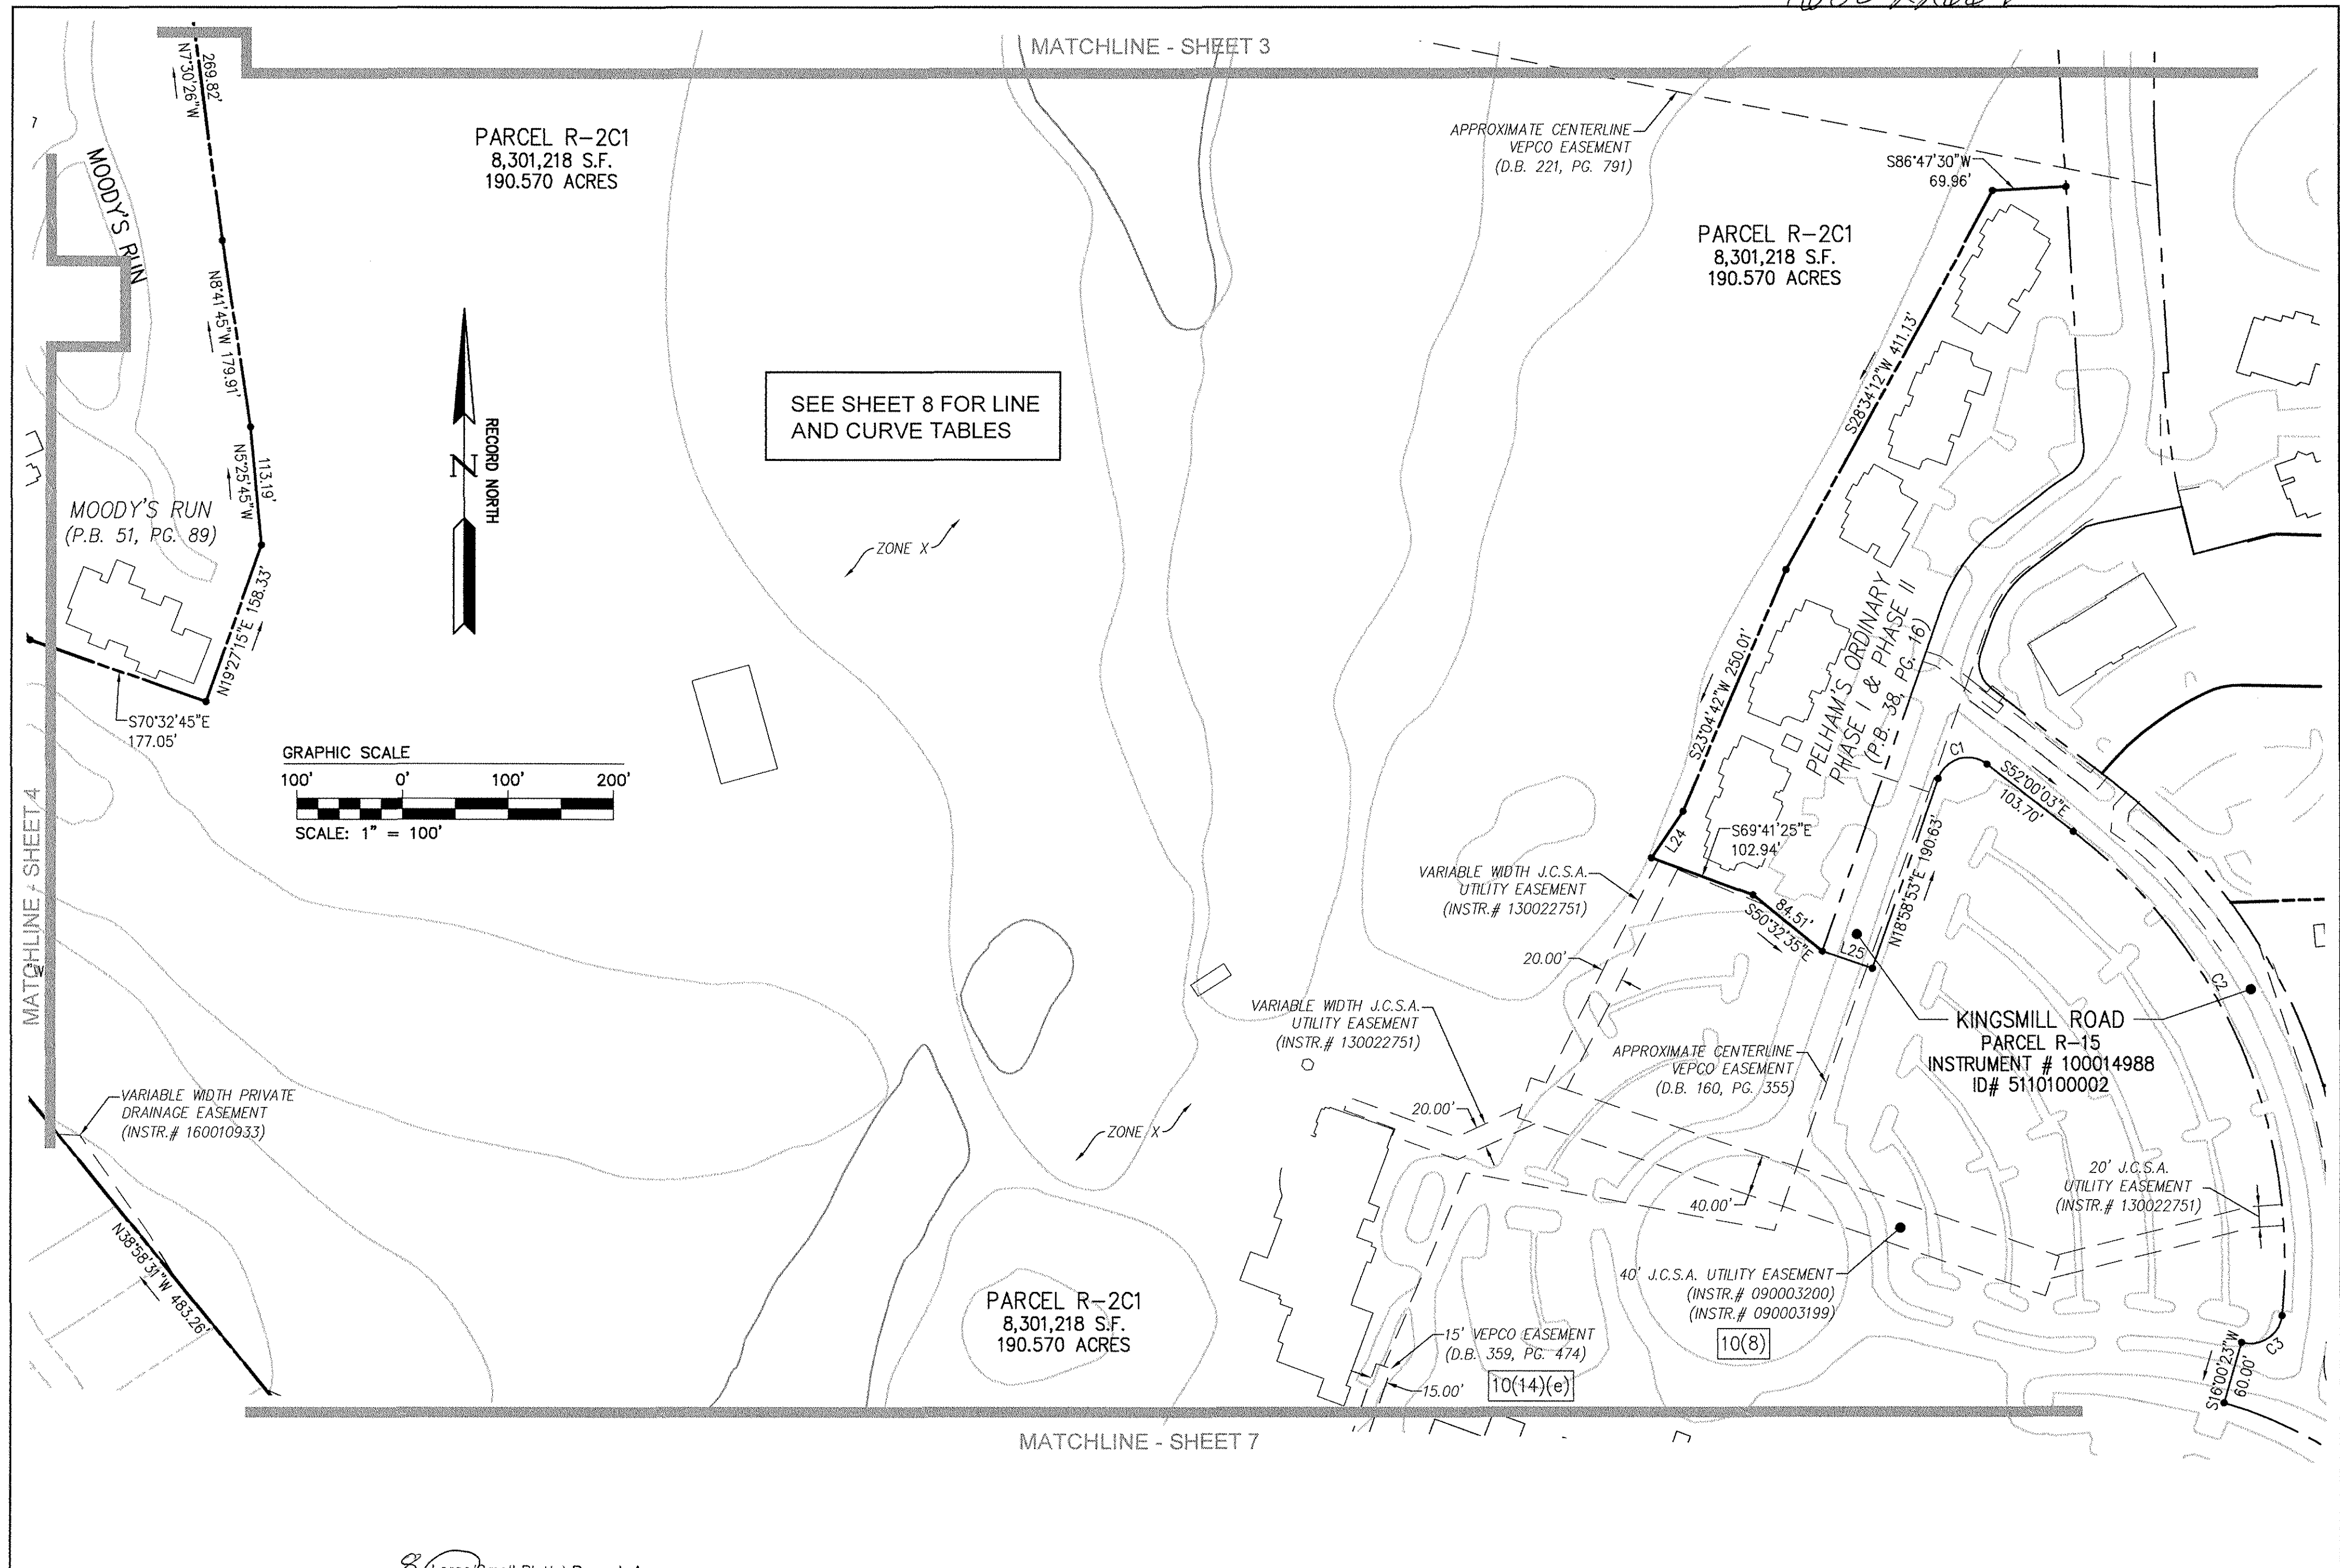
MATCHLINE - SHEET 3

PARCEL R-2C1
8,301,218 S.F.
190.570 ACRES

MOODY'S RUN

N7°30'26"W 269.82'

N8°41'45"W 179.91'

N5°25'45"W 113.19'

N19°27'15"E 158.33'

S70°32'45"E 177.05'

MOODY'S RUN
(P.B. 51, PG. 89)

RECORD NORTH
N

SEE SHEET 8 FOR LINE AND CURVE TABLES

GRAPHIC SCALE
100' 0' 100' 200'
SCALE: 1" = 100'

ZONE X

APPROXIMATE CENTERLINE VEPCO EASEMENT (D.B. 221, PG. 791)

S86°47'30"W 69.96'

PARCEL R-2C1
8,301,218 S.F.
190.570 ACRES

S28°34'12"W 411.13'

S23°04'42"W 250.01'

PELHAM'S ORDINARY PHASE I & PHASE II (P.B. 38, PG. 16)

C1

S52°00'03"E 103.70'

S69°41'25"E 102.94'

L24

VARIABLE WIDTH J.C.S.A. UTILITY EASEMENT (INSTR.# 130022751)

84.51' S50°32'35"E

L25

N18°58'53"E 190.63'

20.00'

C2

KINGSMILL ROAD
PARCEL R-15
INSTRUMENT # 100014988
ID# 5110100002

VARIABLE WIDTH J.C.S.A. UTILITY EASEMENT (INSTR.# 130022751)

APPROXIMATE CENTERLINE VEPCO EASEMENT (D.B. 160, PG. 355)

20.00'

ZONE X

40.00'

20' J.C.S.A. UTILITY EASEMENT (INSTR.# 130022751)

40' J.C.S.A. UTILITY EASEMENT (INSTR.# 090003200) (INSTR.# 090003199)

10(8)

C3

S16°00'23"W 60.00'

15' VEPCO EASEMENT (D.B. 359, PG. 474)

15.00'

10(14)(e)

PARCEL R-2C1
8,301,218 S.F.
190.570 ACRES

VARIABLE WIDTH PRIVATE DRAINAGE EASEMENT (INSTR.# 160010933)

N38°58'31"W 483.26'

MATCHLINE - SHEET 4

MATCHLINE - SHEET 7

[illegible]